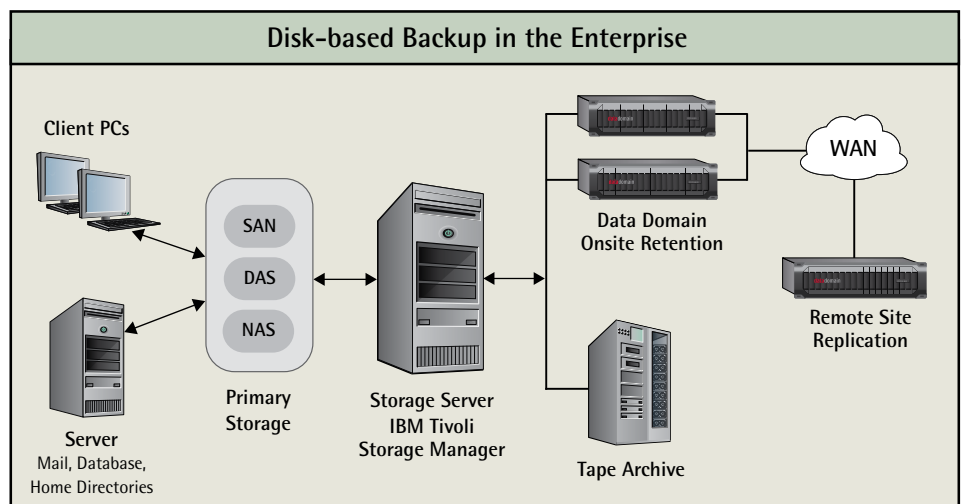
Disk-based Backup in the Enterprise

Client PCs

SAN

DAS

NAS

Primary Storage

Server
Mail, Database, Home Directories

Storage Server
IBM Tivoli
Storage Manager

Data Domain
Onsite Retention

WAN

Remote Site
Replication

Tape Archive